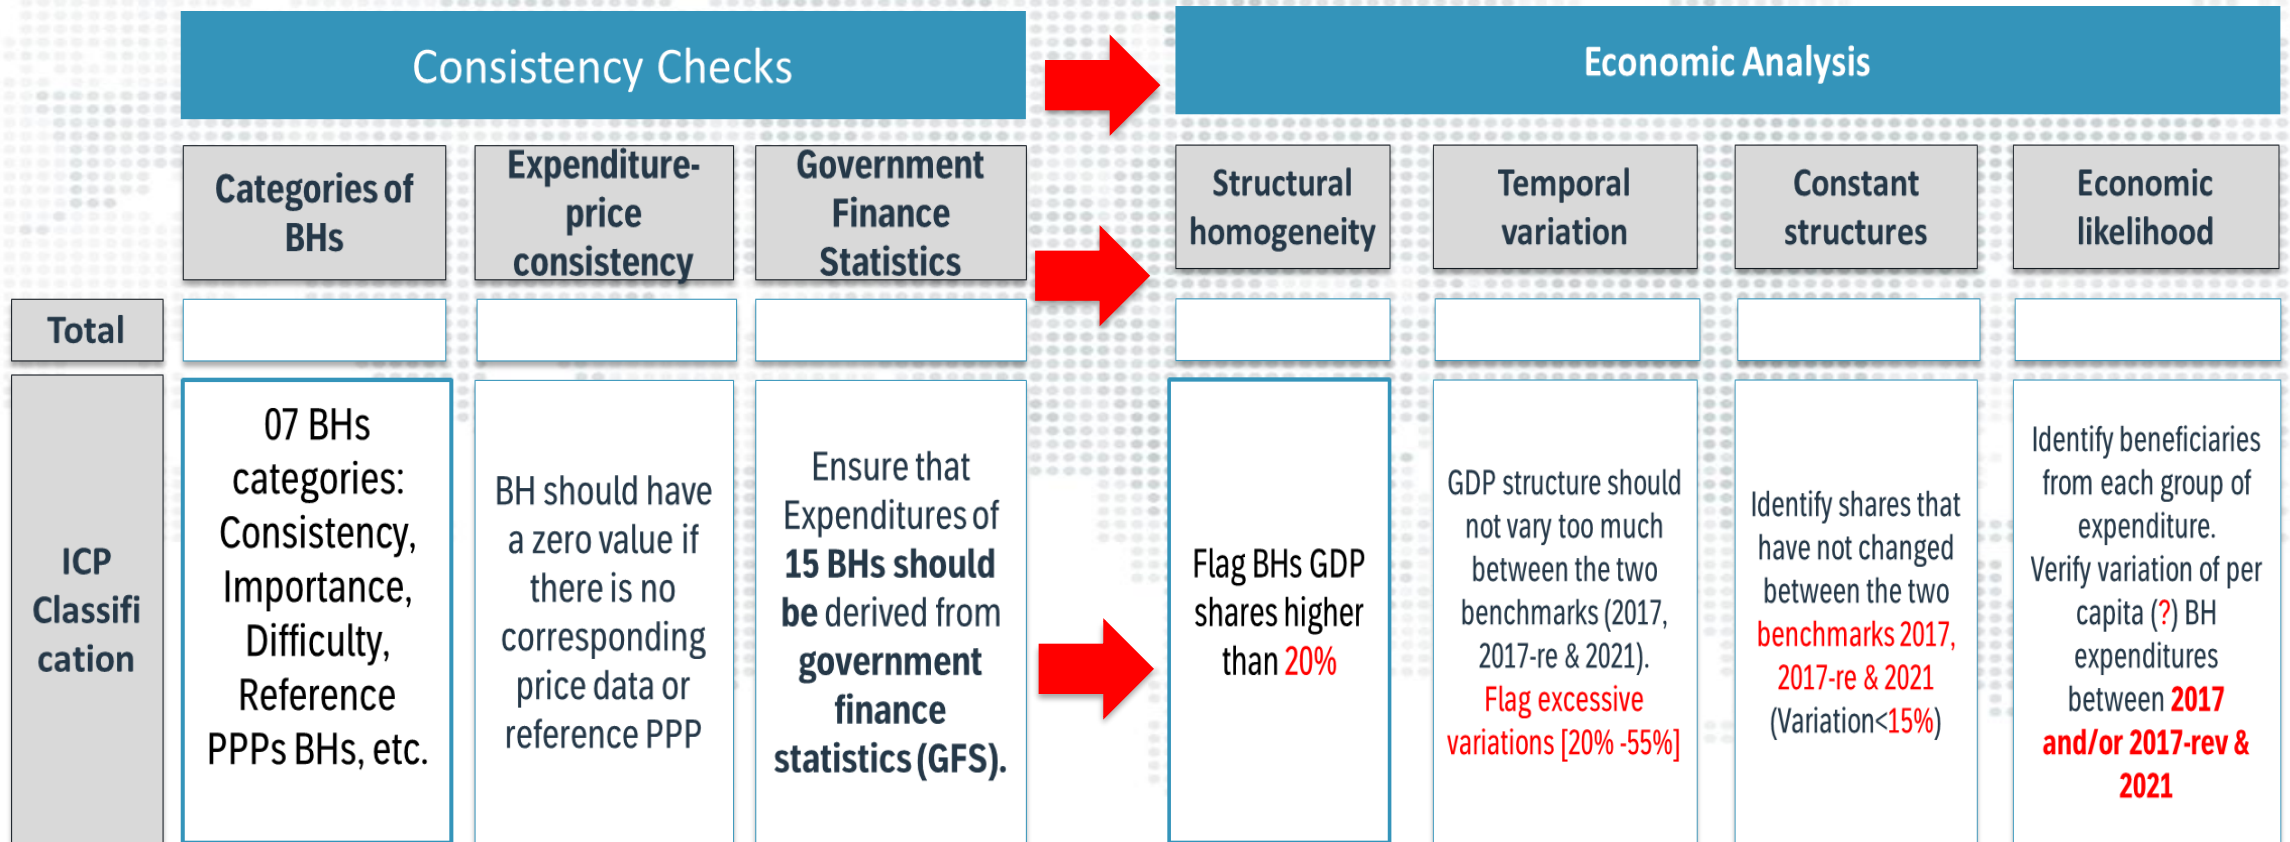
Consistency Checks

Economic Analysis

| | Categories of BHs | Expenditure-price consistency | Government Finance Statistics | Structural homogeneity | Temporal variation | Constant structures | Economic likelihood |
|---|---|---|---|---|---|---|---|
| Total | | | | | | | |
| ICP Classification | 07 BHs categories: Consistency, Importance, Difficulty, Reference PPPs BHs, etc. | BH should have a zero value if there is no corresponding price data or reference PPP | Ensure that Expenditures of 15 BHs should be derived from government finance statistics (GFS). | Flag BHs GDP shares higher than 20% | GDP structure should not vary too much between the two benchmarks (2017, 2017-re & 2021). Flag excessive variations [20% -55%] | Identify shares that have not changed between the two benchmarks 2017, 2017-re & 2021 (Variation<15%) | Identify beneficiaries from each group of expenditure. Verify variation of per capita (?) BH expenditures between 2017 and/or 2017-rev & 2021 |